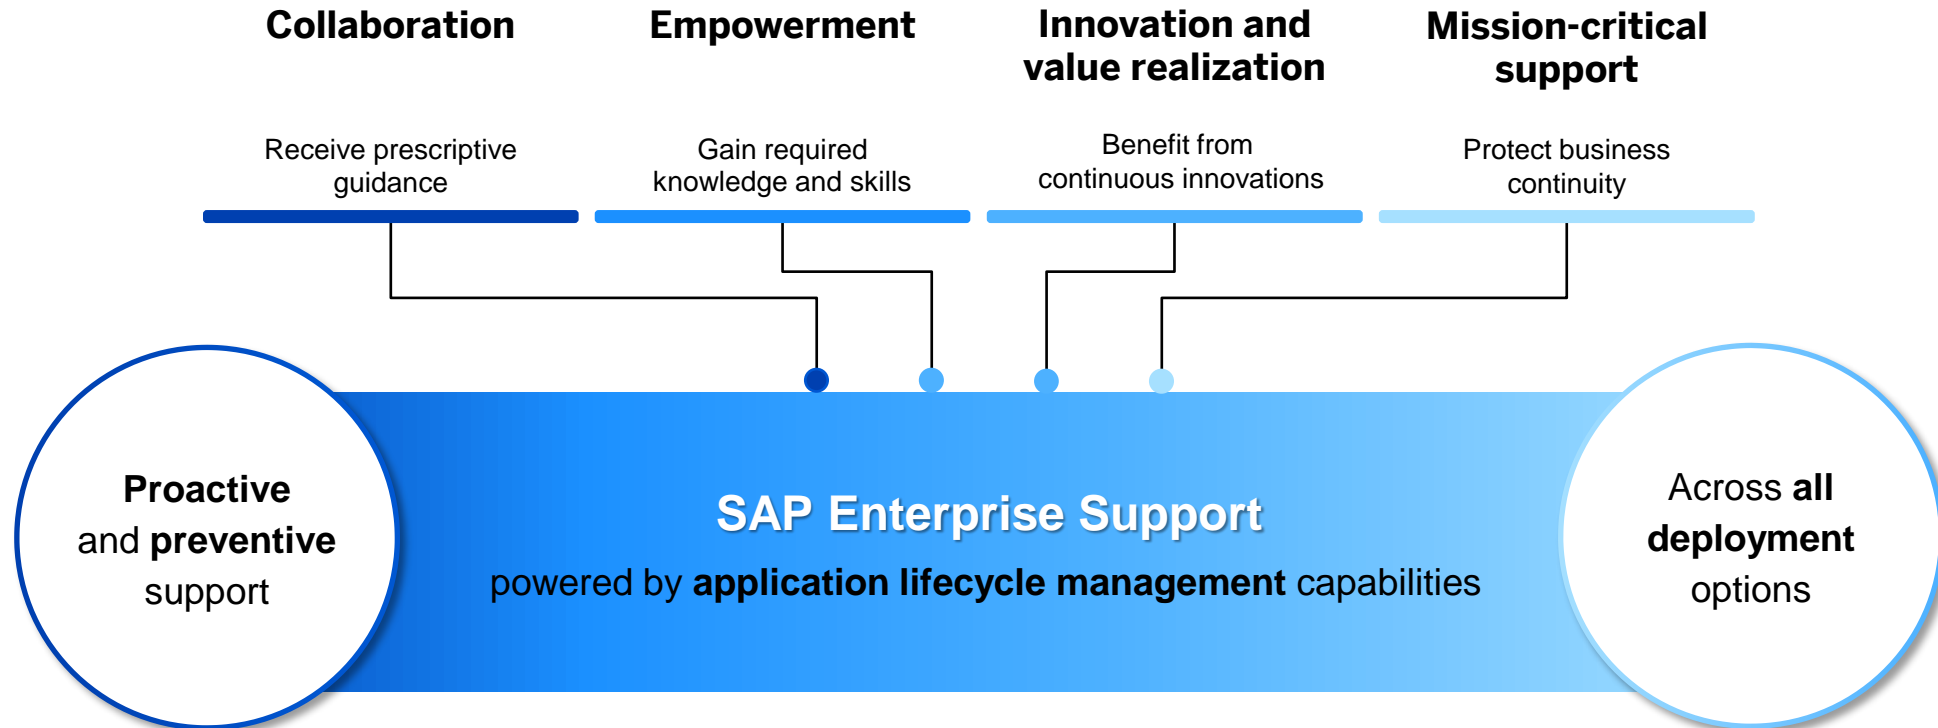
Collaboration

Receive prescriptive guidance

Empowerment

Gain required knowledge and skills

Innovation and value realization

Benefit from continuous innovations

Mission-critical support

Protect business continuity

Proactive and preventive support

SAP Enterprise Support

powered by application lifecycle management capabilities

Across all deployment options